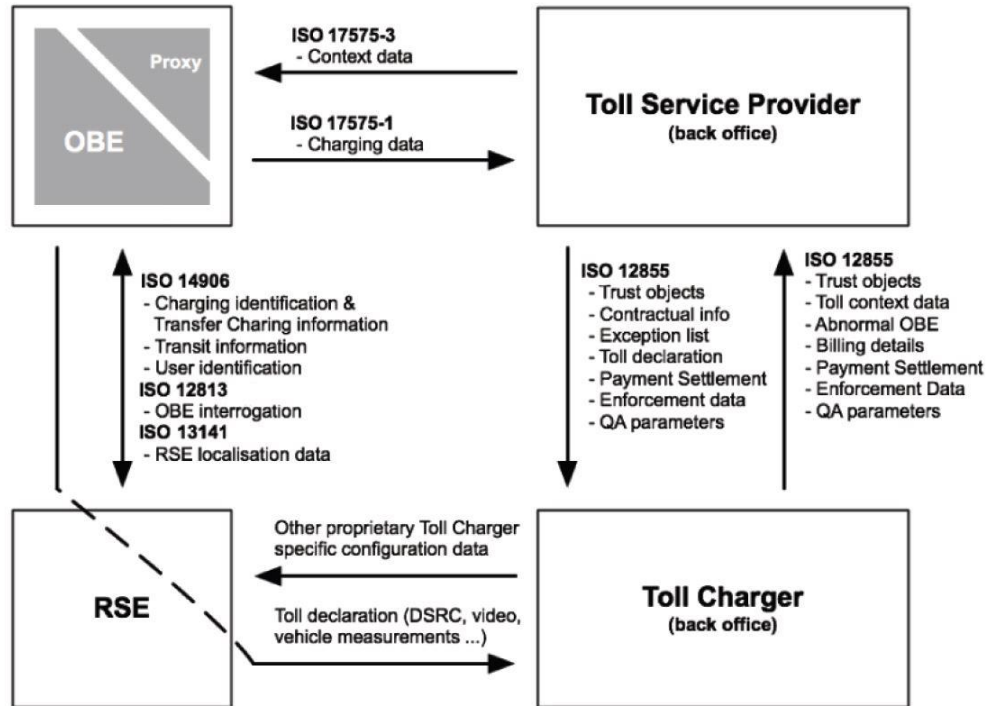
Proxy

OBE

ISO 17575-3
- Context data

ISO 17575-1
- Charging data

Toll Service Provider
(back office)

ISO 14906
- Charging identification & Transfer Charing information
- Transit information
- User identification
ISO 12813
- OBE interrogation
ISO 13141
- RSE localisation data

ISO 12855
- Trust objects
- Contractual info
- Exception list
- Toll declaration
- Payment Settlement
- Enforcement data
- QA parameters

ISO 12855
- Trust objects
- Toll context data
- Abnormal OBE
- Billing details
- Payment Settlement
- Enforcement Data
- QA parameters

RSE

Other proprietary Toll Charger specific configuration data

Toll declaration (DSRC, video, vehicle measurements ...)

Toll Charger
(back office)